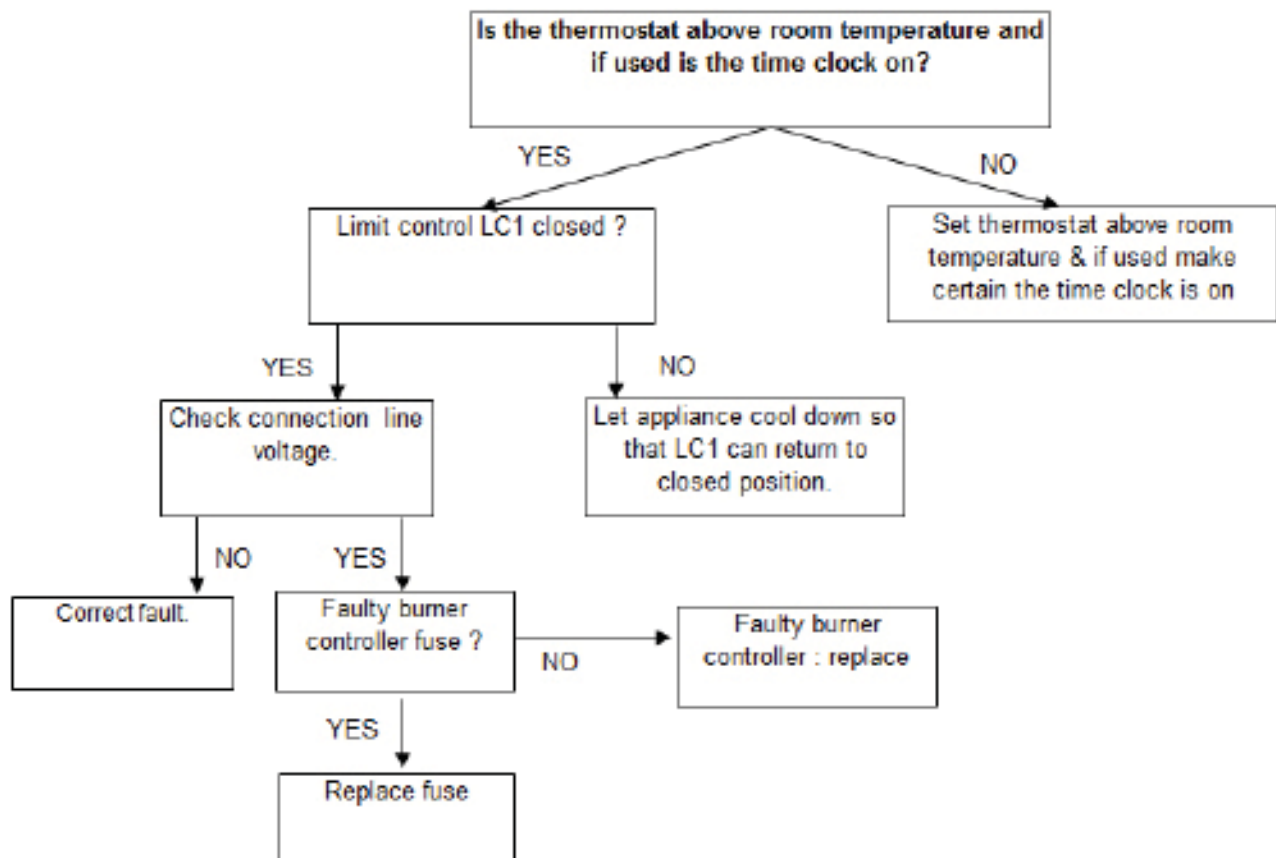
Is the thermostat above room temperature and if used is the time clock on?

YES

NO

Limit control LC1 closed ?

Set thermostat above room temperature & if used make certain the time clock is on

YES

NO

Check connection line voltage.

Let appliance cool down so that LC1 can return to closed position.

NO

YES

Correct fault.

Faulty burner controller fuse ?

NO

Faulty burner controller : replace

YES

Replace fuse